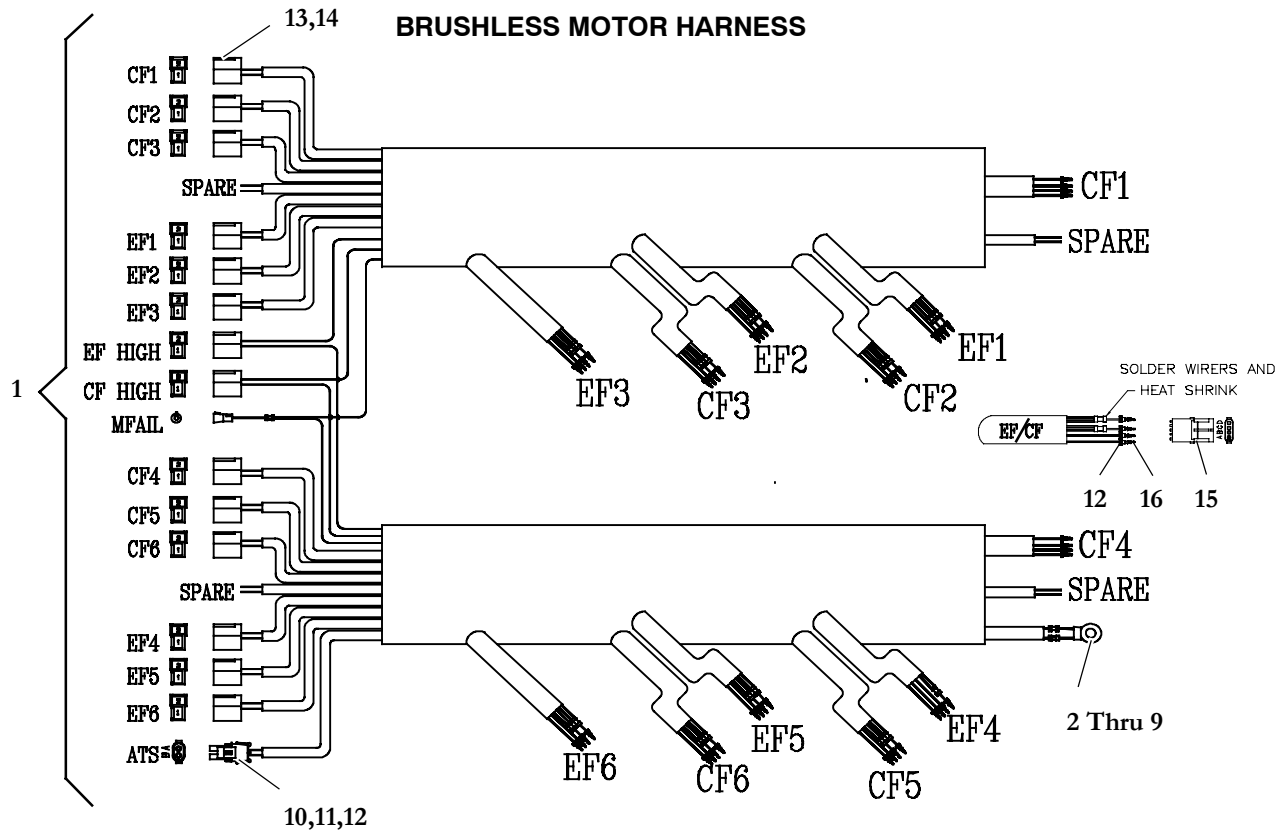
BRUSHLESS MOTOR HARNESS

13,14

CF1
CF2
CF3
SPARE
EF1
EF2
EF3
EF HIGH
CF HIGH
MFAIL
CF4
CF5
CF6
SPARE
EF4
EF5
EF6
ATS

1

10,11,12

CF1
SPARE
EF3
CF3
EF2
CF2
EF1

SOLDER WIRERS AND HEAT SHRINK
EF/CF
12
16
15
ABCD

CF4
SPARE
EF6
CF6
EF5
CF5
EF4

2 Thru 9